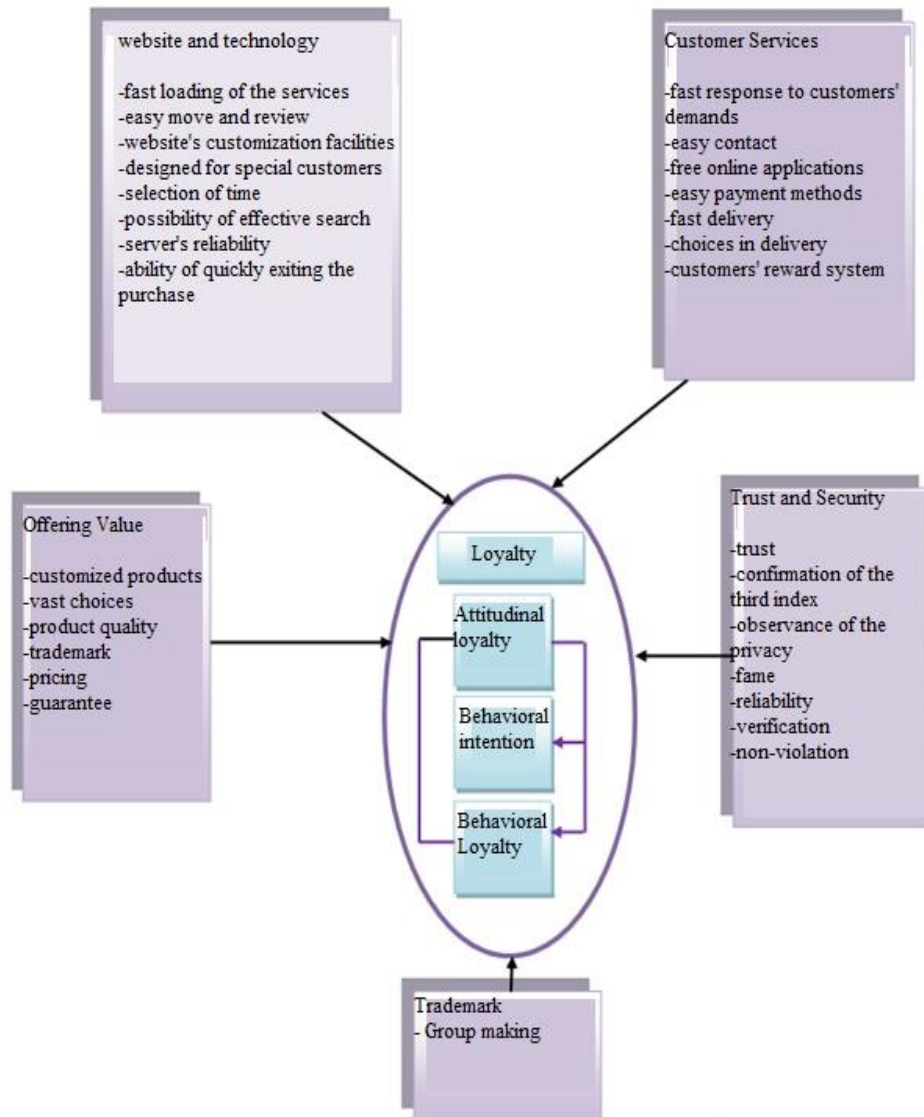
website and technology

-fast loading of the services
-easy move and review
-website's customization facilities
-designed for special customers
-selection of time
-possibility of effective search
-server's reliability
-ability of quickly exiting the purchase

Customer Services

-fast response to customers' demands
-easy contact
-free online applications
-easy payment methods
-fast delivery
-choices in delivery
-customers' reward system

Offering Value

-customized products
-vast choices
-product quality
-trademark
-pricing
-guarantee

Loyalty

Attitudinal loyalty

Behavioral intention

Behavioral Loyalty

Trust and Security

-trust
-confirmation of the third index
-observance of the privacy
-fame
-reliability
-verification
-non-violation

Trademark
- Group making